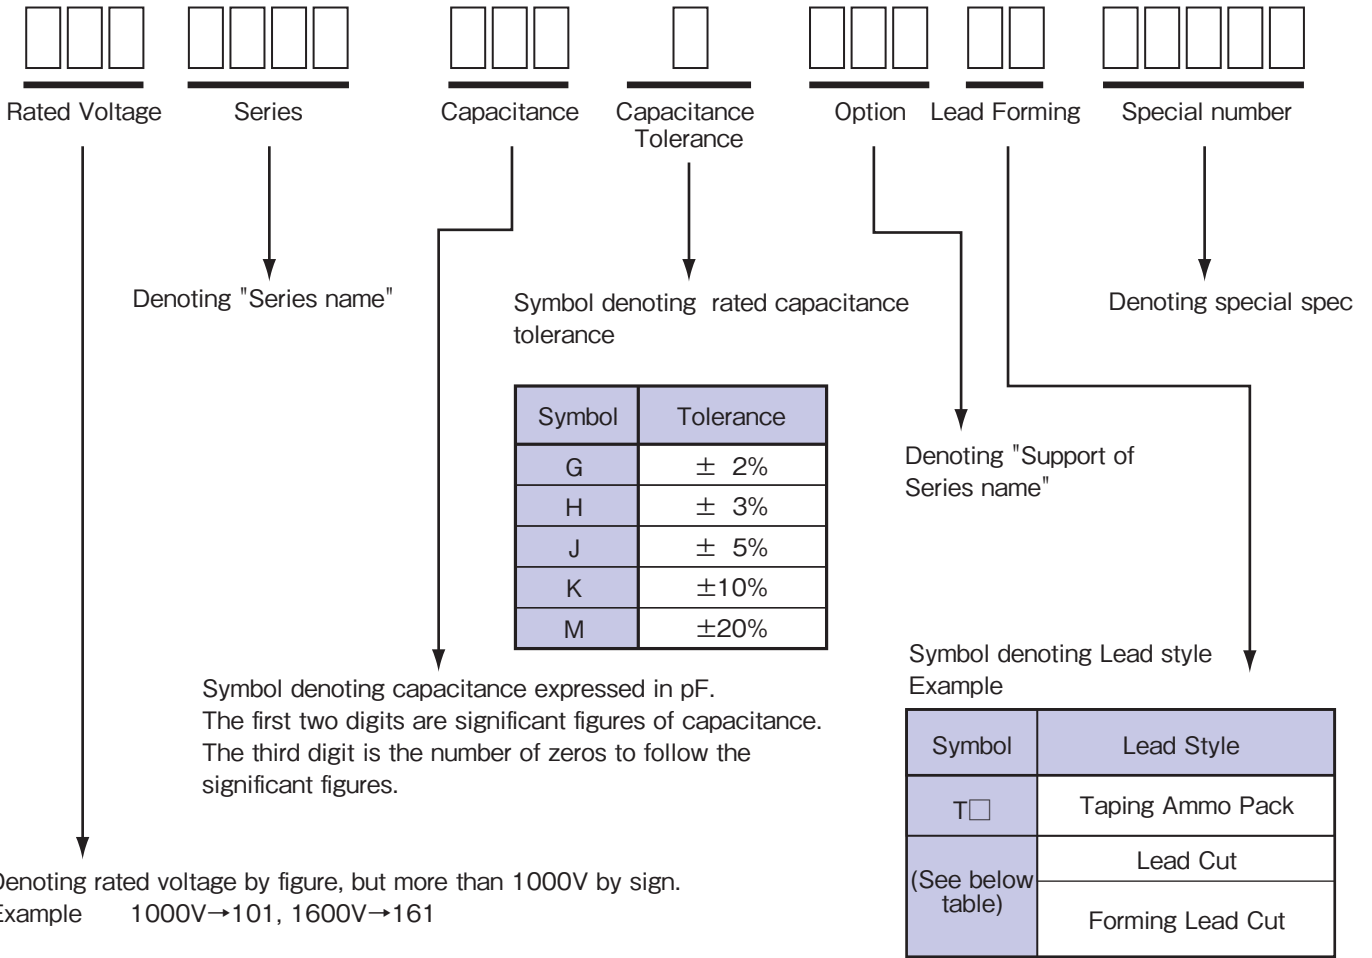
Rated Voltage Series Capacitance Capacitance Tolerance Option Lead Forming Special number

Denoting "Series name"

Symbol denoting rated capacitance tolerance

| Symbol | Tolerance |
|---|---|
| G | ± 2% |
| H | ± 3% |
| J | ± 5% |
| K | ±10% |
| M | ±20% |

Denoting special spec

Denoting "Support of Series name"

Symbol denoting capacitance expressed in pF.
The first two digits are significant figures of capacitance.
The third digit is the number of zeros to follow the significant figures.

Symbol denoting Lead style
Example

| Symbol | Lead Style |
|---|---|
| T□ | Taping Ammo Pack |
| (See below table) | Lead Cut |
| | Forming Lead Cut |

enoting rated voltage by figure, but more than 1000V by sign.
xample 1000V→101, 1600V→161